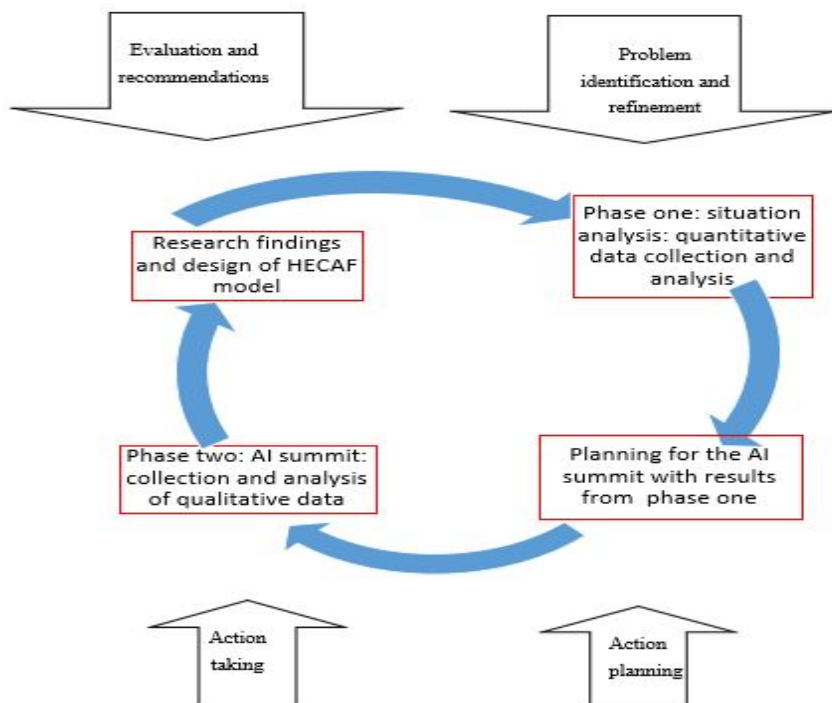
Evaluation and recommendations

Problem identification and refinement

Phase one: situation analysis: quantitative data collection and analysis

Research findings and design of HECAF model

Phase two: AI summit: collection and analysis of qualitative data

Planning for the AI summit with results from phase one

Action taking

Action planning